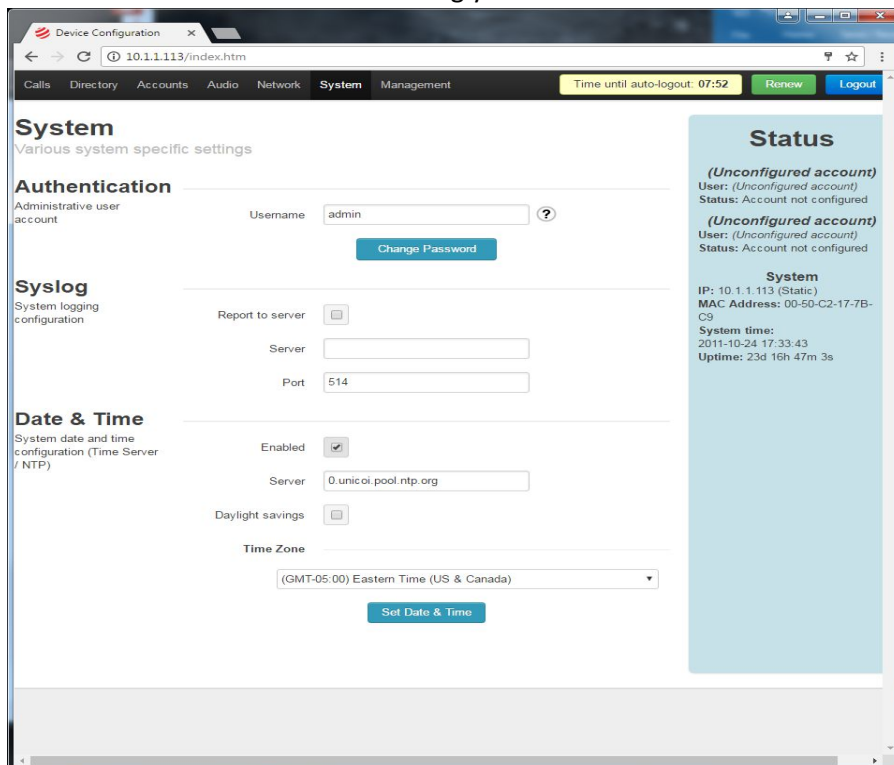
Device Configuration ×

10.1.1.113/index.htm

Calls Directory Accounts Audio Network System Management

Time until auto-logout: 07:52 Renew Logout

System
Various system specific settings

Authentication
Administrative user account

Username admin ?

Change Password

Syslog
System logging configuration

Report to server

Server

Port 514

Date & Time
System date and time configuration (Time Server / NTP)

Enabled

Server 0.unicoi.pool.ntp.org

Daylight savings

Time Zone

(GMT-05:00) Eastern Time (US & Canada)

Set Date & Time

Status

(Unconfigured account)
User: (Unconfigured account)
Status: Account not configured

(Unconfigured account)
User: (Unconfigured account)
Status: Account not configured

System
IP: 10.1.1.113 (Static)
MAC Address: 00-50-C2-17-7B-C9
System time:
2011-10-24 17:33:43
Uptime: 23d 16h 47m 3s